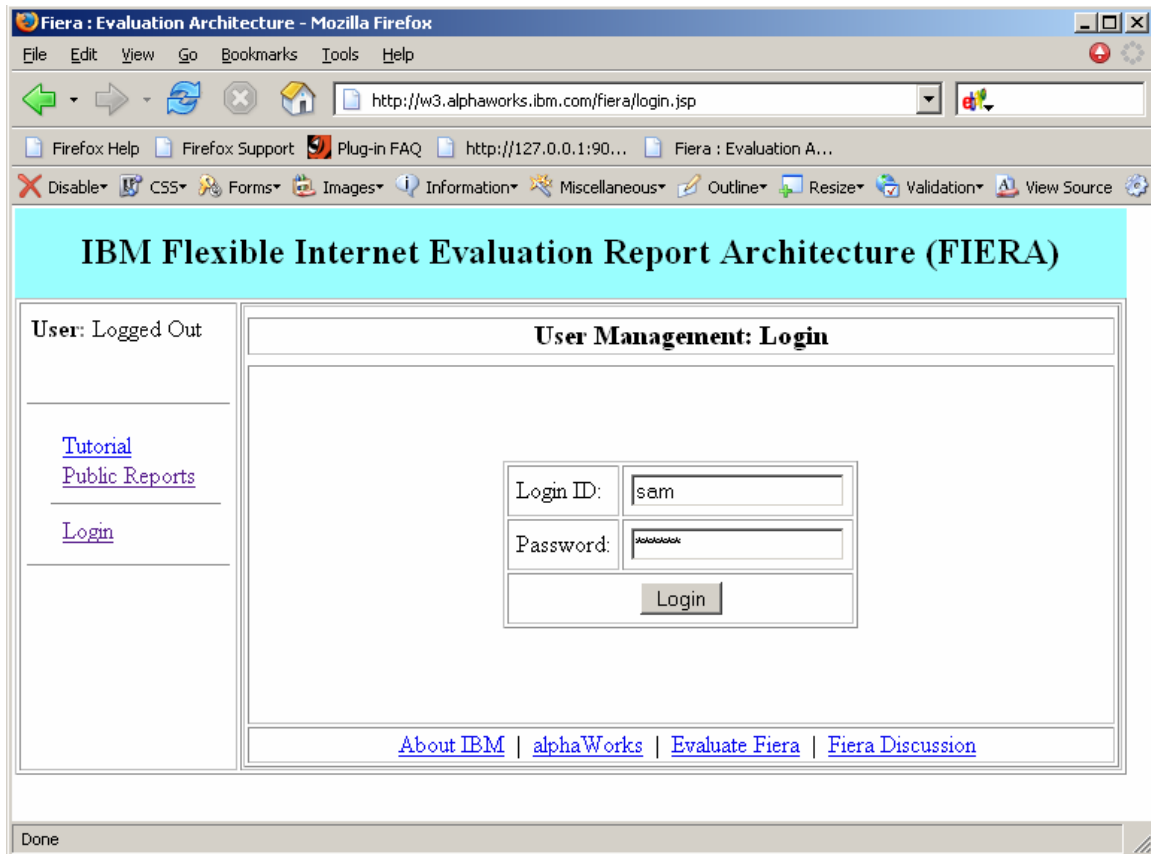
Fiera : Evaluation Architecture - Mozilla Firefox

File Edit View Go Bookmarks Tools Help

http://w3.alphaworks.ibm.com/fiera/login.jsp

Firefox Help  Firefox Support  Plug-in FAQ  http://127.0.0.1:90...  Fiera : Evaluation A...

Disable CSS Forms Images Information Miscellaneous Outline Resize Validation View Source

IBM Flexible Internet Evaluation Report Architecture (FIERA)

User: Logged Out

Tutorial
Public Reports

Login

User Management: Login

| Login ID: | sam |
|---|---|
| Password: | ****** |
| Login | |

About IBM | alphaWorks | Evaluate Fiera | Fiera Discussion

Done